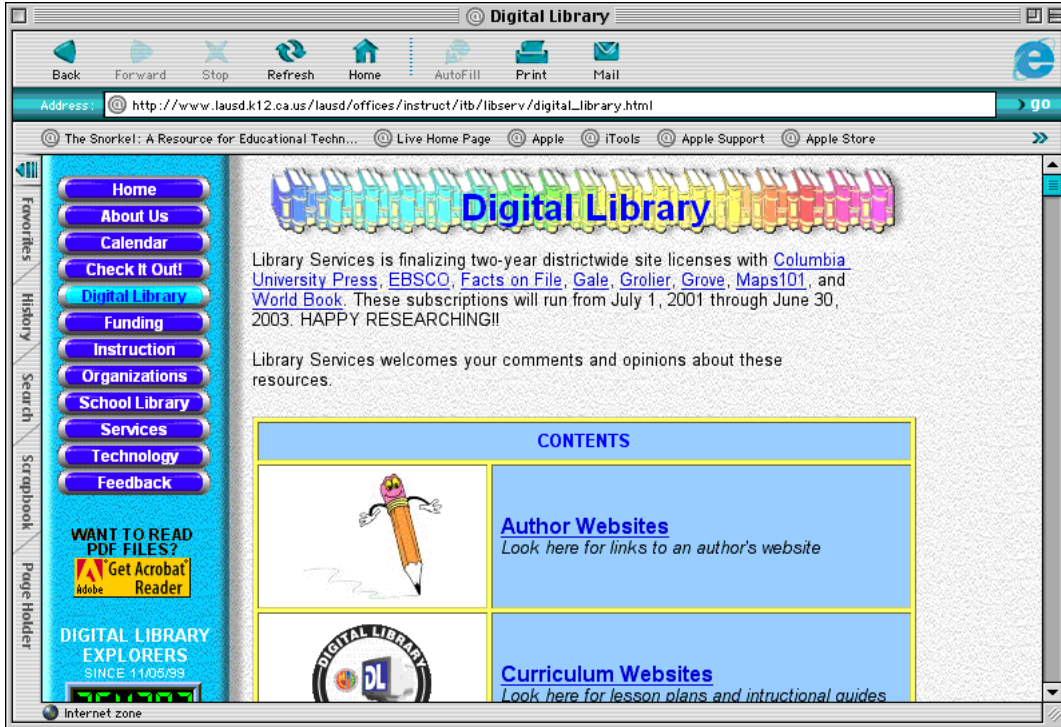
Digital Library

Back Forward Stop Refresh Home AutoFill Print Mail

Address: http://www.lausd.k12.ca.us/lausd/offices/instruct/itb/libserv/digital_library.html go

The Snorkel: A Resource for Educational Techn... Live Home Page Apple iTools Apple Support Apple Store

Favorites History Search Scrapbook Page Holder

Home
About Us
Calendar
Check It Out!
Digital Library
Funding
Instruction
Organizations
School Library
Services
Technology
Feedback

WANT TO READ PDF FILES?
Get Acrobat Reader
Adobe

DIGITAL LIBRARY EXPLORERS
SINCE 11/05/99

Digital Library

Library Services is finalizing two-year districtwide site licenses with Columbia University Press, EBSCO, Facts on File, Gale, Grolier, Grove, Maps101, and World Book. These subscriptions will run from July 1, 2001 through June 30, 2003. HAPPY RESEARCHING!!

Library Services welcomes your comments and opinions about these resources.

| CONTENTS | |
|---|---|
| | **Author Websites** *Look here for links to an author's website* |
| DIGITAL LIBRARY DL | **Curriculum Websites** *Look here for lesson plans and intructional guides* |

Internet zone